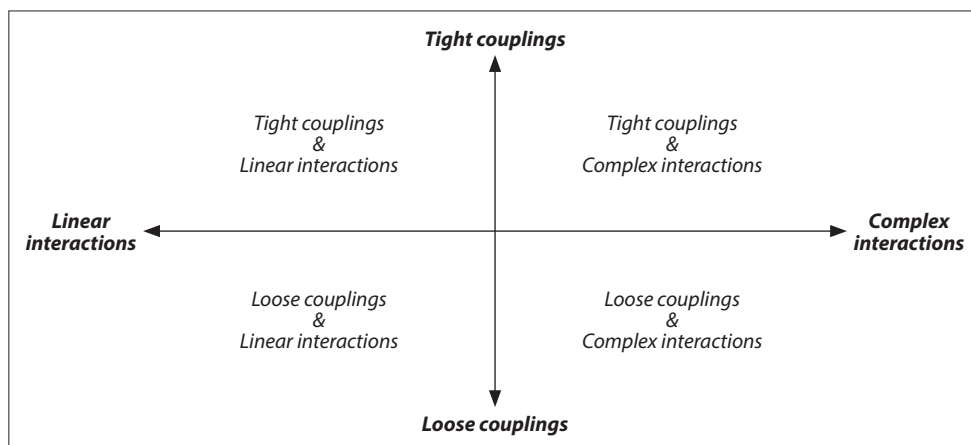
Tight couplings

Tight couplings
&
Linear interactions

Tight couplings
&
Complex interactions

Linear interactions

Complex interactions

Loose couplings
&
Linear interactions

Loose couplings
&
Complex interactions

Loose couplings